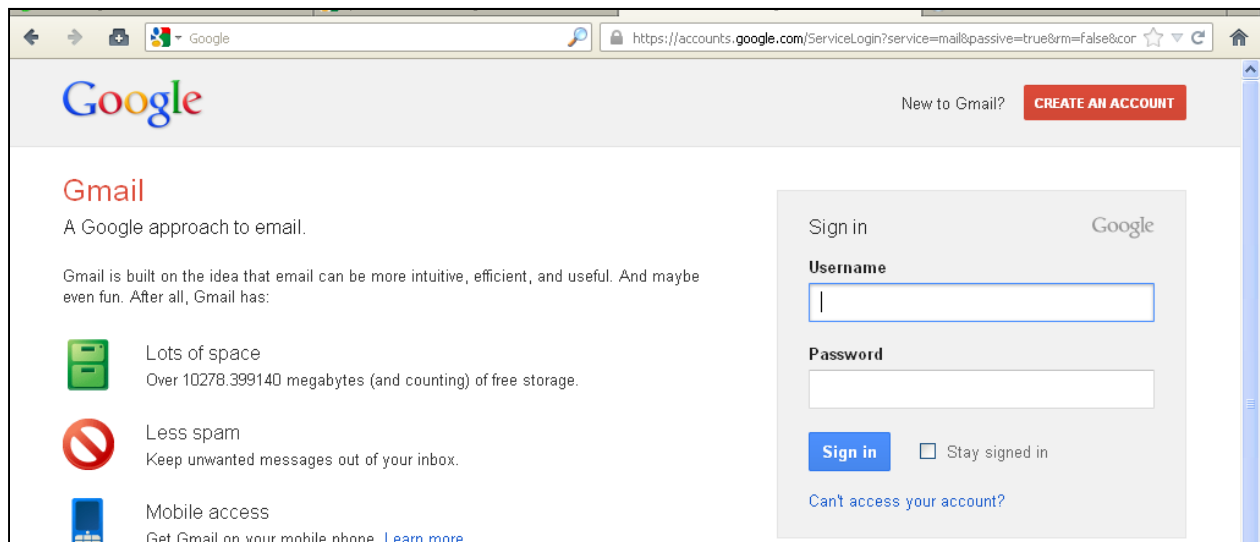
Google

https://accounts.google.com/ServiceLogin?service=mail&passive=true&rm=false&cor

Google

New to Gmail? CREATE AN ACCOUNT

Gmail

A Google approach to email.

Gmail is built on the idea that email can be more intuitive, efficient, and useful. And maybe even fun. After all, Gmail has:

Lots of space
Over 10278.399140 megabytes (and counting) of free storage.

Less spam
Keep unwanted messages out of your inbox.

Mobile access
Get Gmail on your mobile phone. Learn more

Sign in
Google

Username

Password

Sign in

Stay signed in

Can't access your account?